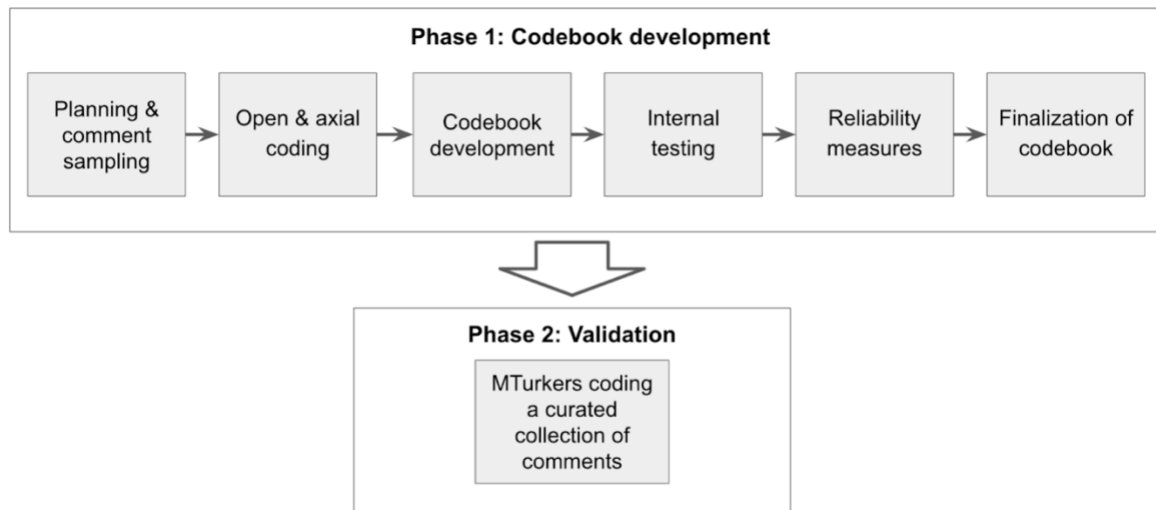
Phase 1: Codebook development

Planning & comment sampling

Open & axial coding

Codebook development

Internal testing

Reliability measures

Finalization of codebook

Phase 2: Validation

MTurkers coding a curated collection of comments